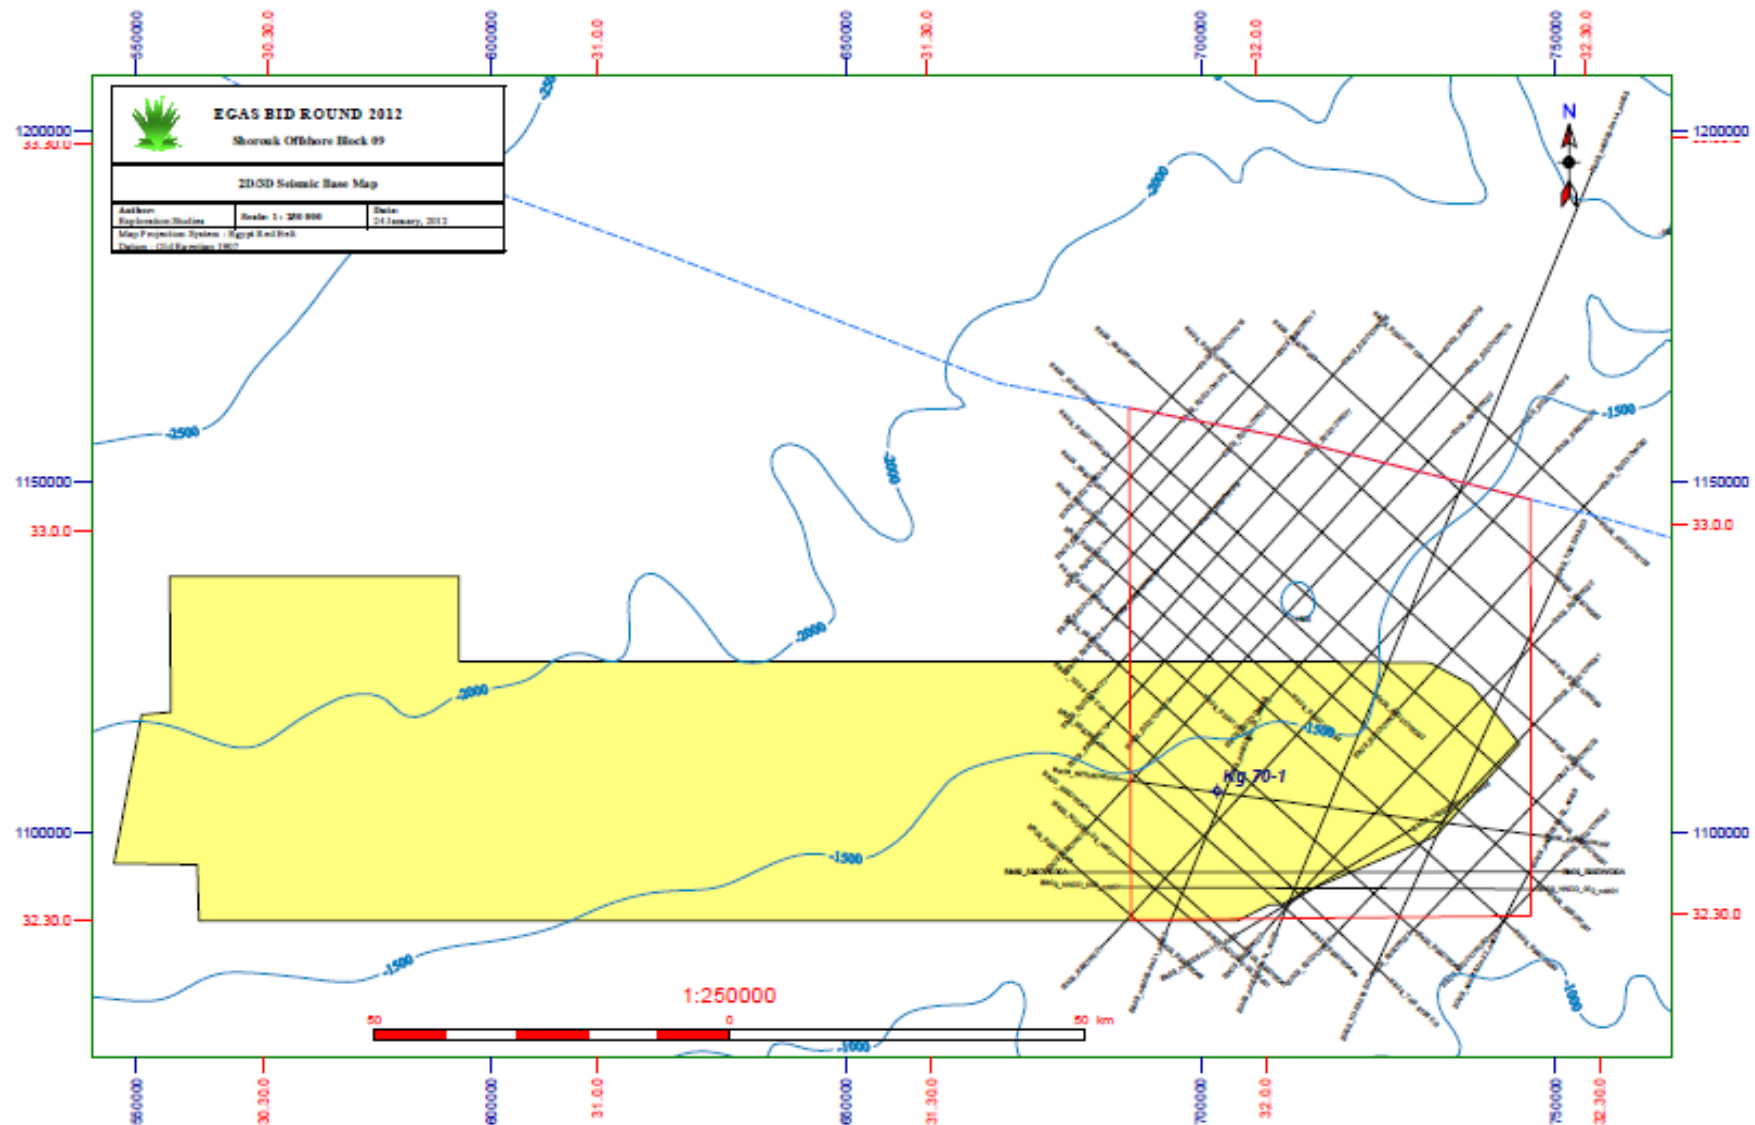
550000
30.30.0
600000
31.0.0
650000
31.30.0
700000
32.0.0
750000
32.30.0

EGAS BID ROUND 2012
Shorouk Offshore Block 09

2D/3D Seismic Base Map

Author: Exploration Studies
Scale: 1: 250 000
Date: 24 January, 2012
Map Projection System : Egypt Red Belt
Datum : Old Egyptian 1907

N

1200000
33.30.0
1200000

1150000
33.0.0
1150000
33.0.0

1100000
32.30.0
1100000
32.30.0

-2500
-2500
-3000
-2000
-2000
-2000
-2000
-1500
-1500
-1500
-1500
-1000
-1000

Kg 70-1

1:250000
50
0
50 km

550000
30.30.0
600000
31.0.0
650000
31.30.0
700000
32.0.0
750000
32.30.0